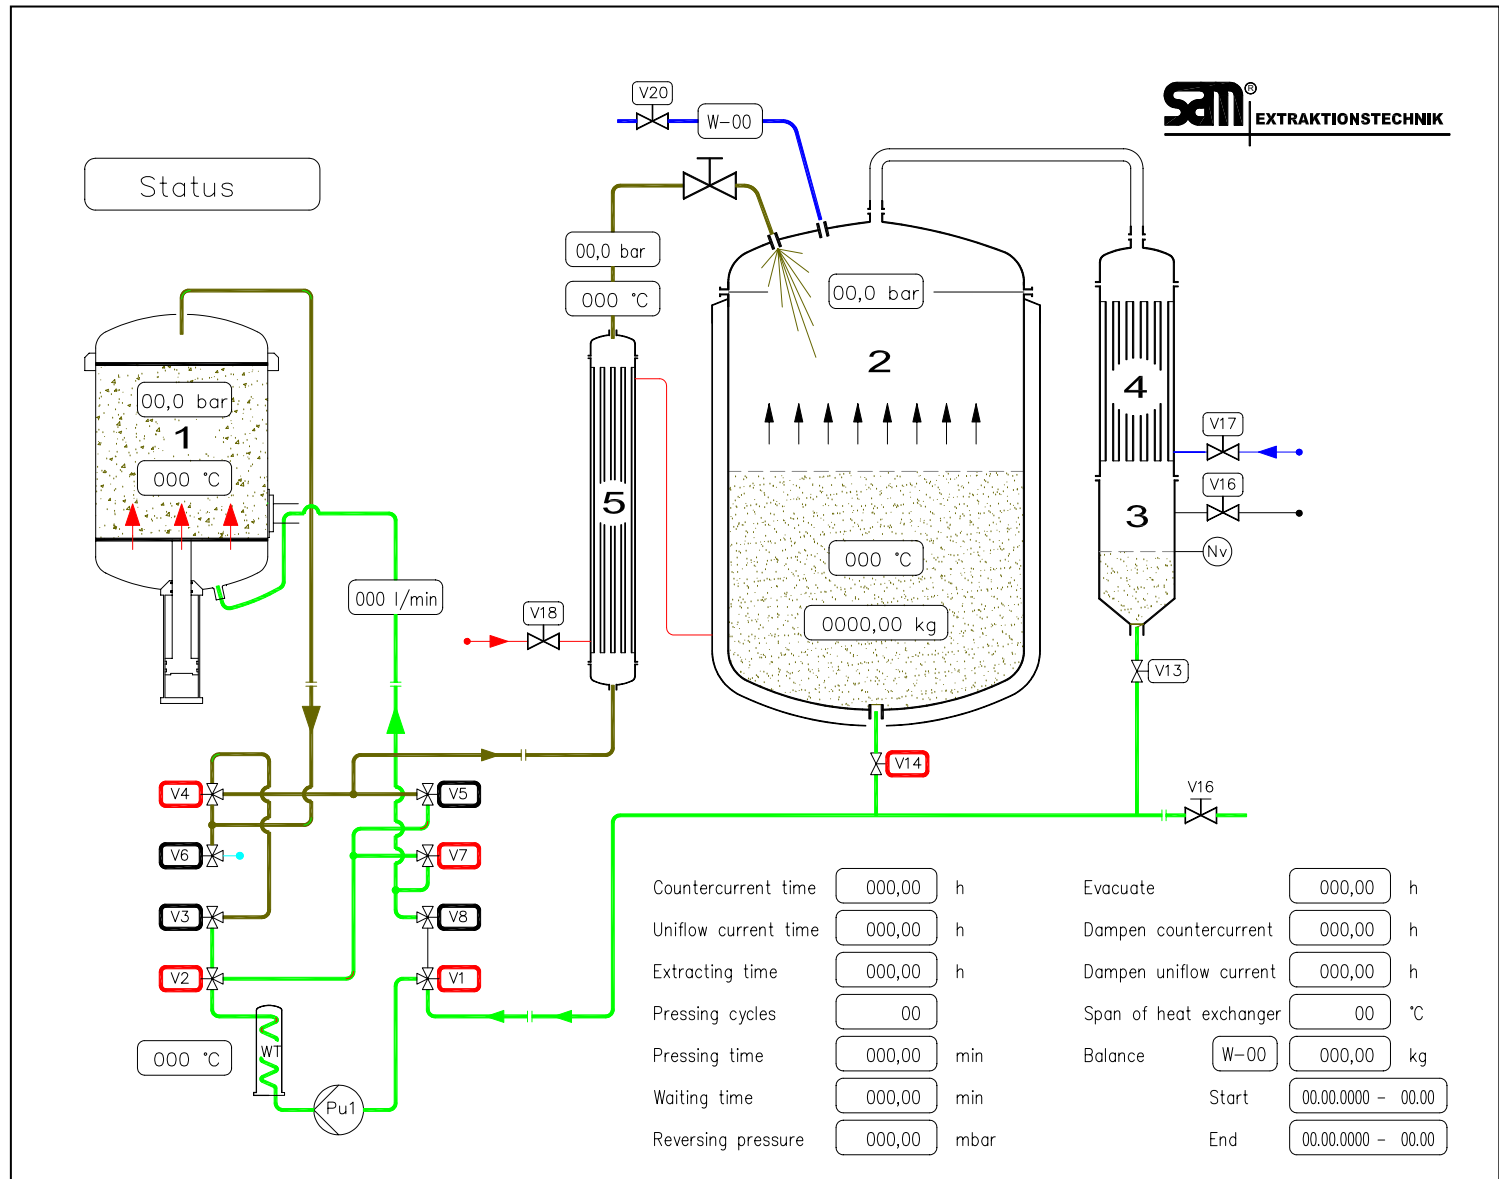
sam®
EXTRAKTIONSTECHNIK

Status

V20
W-00

00,0 bar
000 °C

00,0 bar
2

00,0 bar
1
000 °C

4
V17
V16
3
Nv

5

000 l/min

V18

000 °C
0000,00 kg

V13

V14

V16

V4
V5
V6
V7
V3
V8
V2
V1

000 °C
WT
Pu1

| Countercurrent time | 000,00 | h |
|---|---|---|
| Uniflow current time | 000,00 | h |
| Extracting time | 000,00 | h |
| Pressing cycles | 00 | |
| Pressing time | 000,00 | min |
| Waiting time | 000,00 | min |
| Reversing pressure | 000,00 | mbar |

| Evacuate | | 000,00 | h |
|---|---|---|---|
| Dampen countercurrent | | 000,00 | h |
| Dampen uniflow current | | 000,00 | h |
| Span of heat exchanger | | 00 | °C |
| Balance | W-00 | 000,00 | kg |
| Start | | 00.00.0000 - 00.00 | |
| End | | 00.00.0000 - 00.00 | |